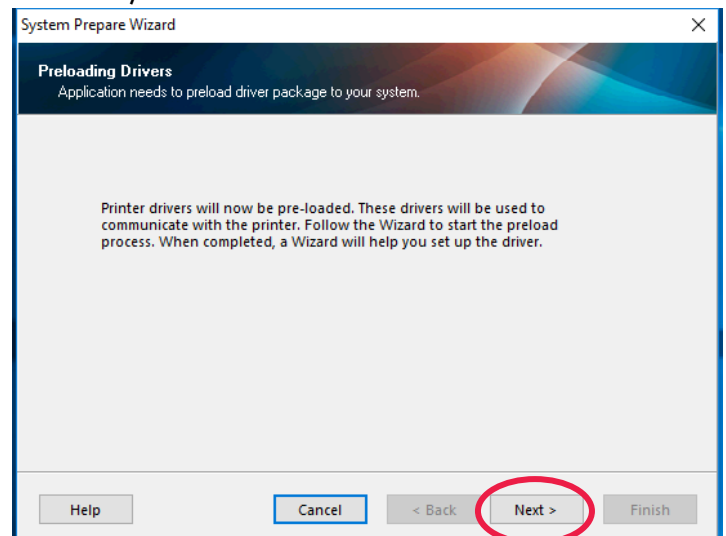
System Prepare Wizard

Preloading Drivers
Application needs to preload driver package to your system.

Printer drivers will now be pre-loaded. These drivers will be used to communicate with the printer. Follow the Wizard to start the preload process. When completed, a Wizard will help you set up the driver.

Help

Cancel

< Back

Next >

Finish